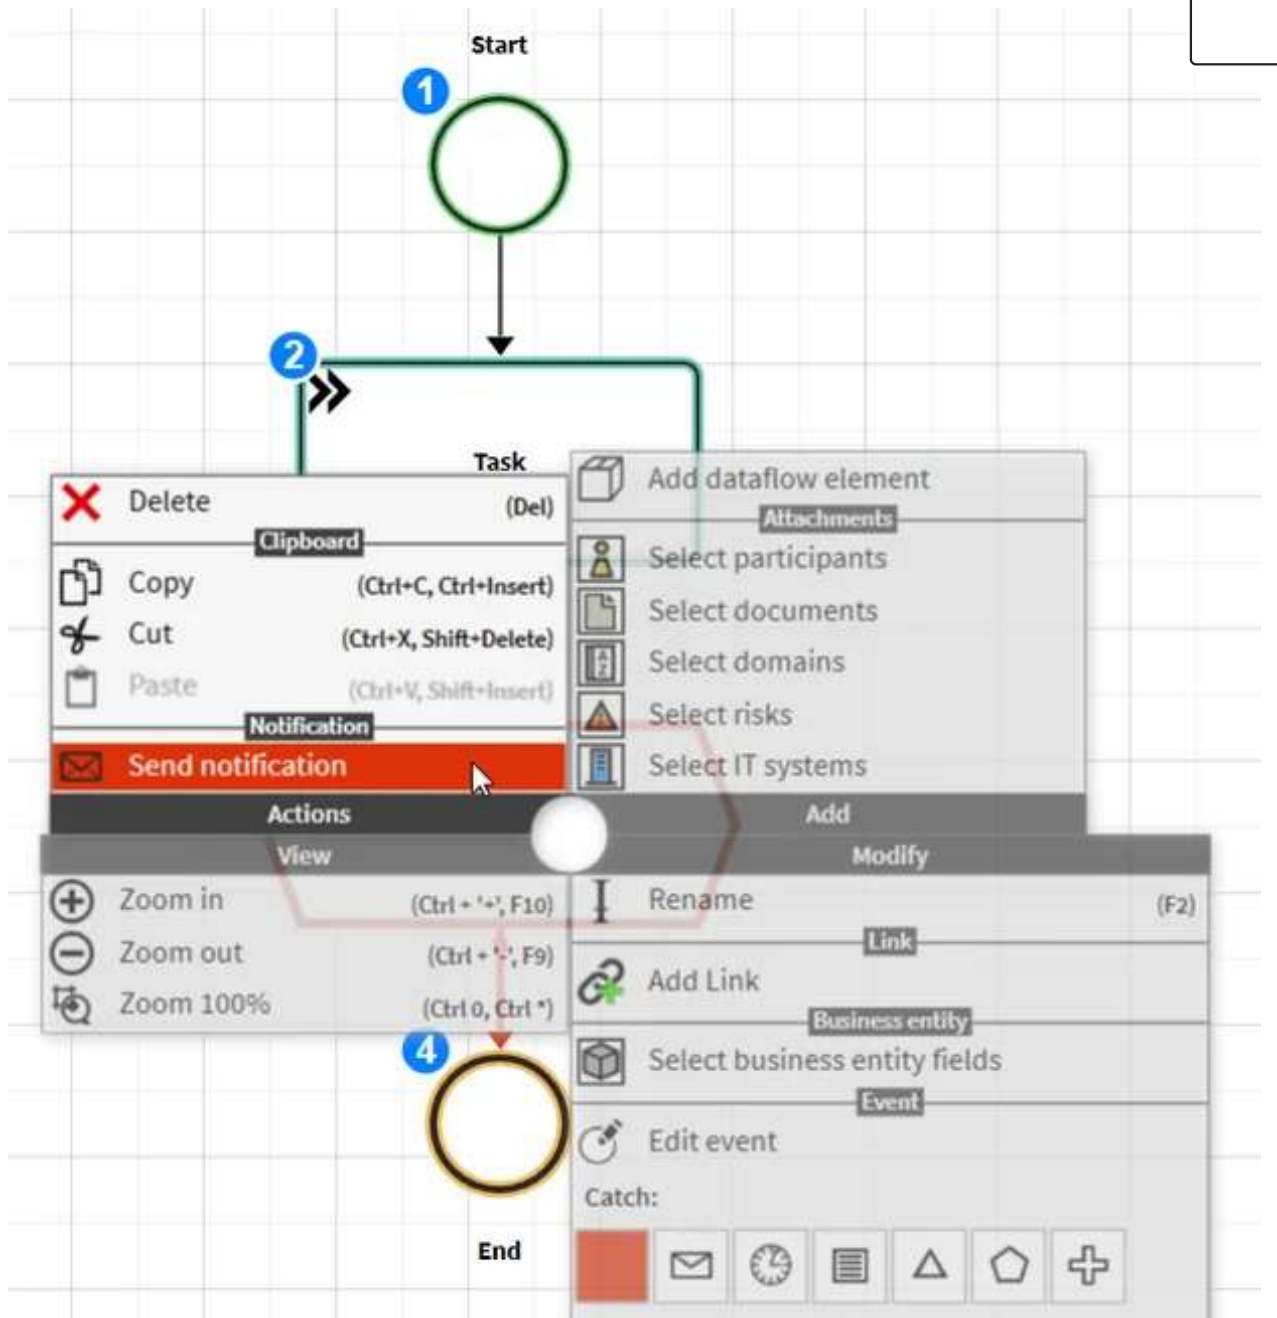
Start

1

2

Task

Delete (Del)

Clipboard

Copy (Ctrl+C, Ctrl+Insert)

Cut (Ctrl+X, Shift+Delete)

Paste (Ctrl+V, Shift+Insert)

Notification

Send notification

Actions

Add dataflow element

Attachments

Select participants

Select documents

Select domains

Select risks

Select IT systems

Add

View

Zoom in (Ctrl + '+', F10)

Zoom out (Ctrl + '-', F9)

Zoom 100% (Ctrl 0, Ctrl *)

Modify

Rename (F2)

Link

Add Link

Business entity

Select business entity fields

Event

Edit event

Catch:

4

End